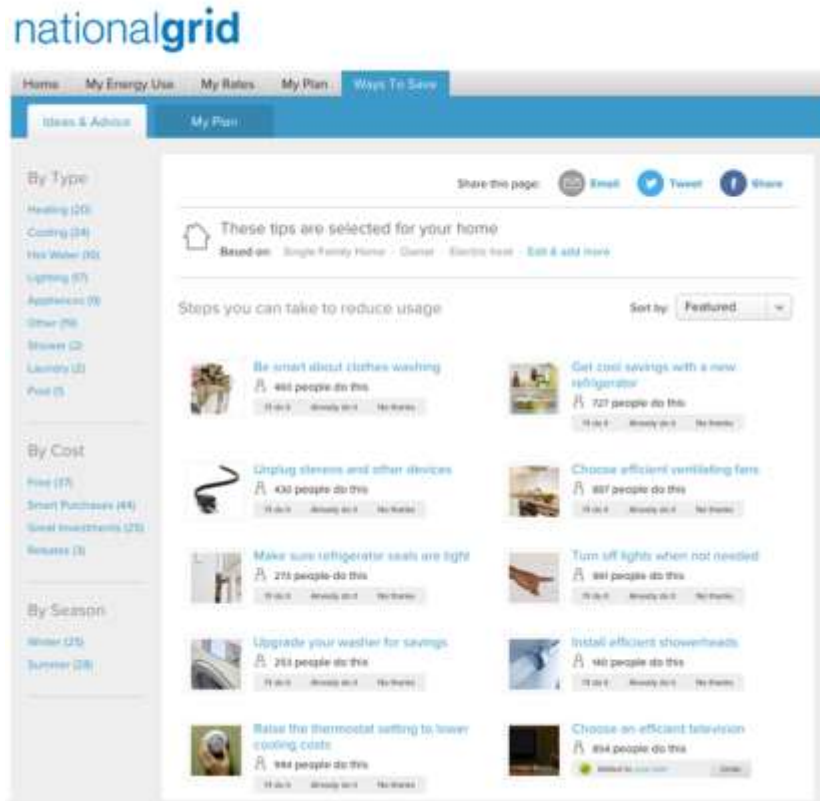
nationalgrid

Home | My Energy Use | My Rates | My Plan | Ways To Save

Ideas & Advice | My Plan

By Type

Heating (20)
Cooling (24)
Hot Water (10)
Lighting (17)
Appliances (9)
Other (19)
Shower (2)
Laundry (2)
Pool (1)

By Cost

Free (37)
Smart Purchases (44)
Great Investments (25)
Rebates (3)

By Season

Winter (25)
Summer (28)

Share this page: Email Tweet Share

These tips are selected for your home

Based on: Single Family Home · Owner · Electric heat · Edit & add more

Steps you can take to reduce usage

Sort by: Featured

Be smart about clothes washing
461 people do this
I'll do it | Already do it | No thanks

Get cool savings with a new refrigerator
727 people do this
I'll do it | Already do it | No thanks

Unplug stereos and other devices
430 people do this
I'll do it | Already do it | No thanks

Choose efficient ventilating fans
807 people do this
I'll do it | Already do it | No thanks

Make sure refrigerator seals are tight
215 people do this
I'll do it | Already do it | No thanks

Turn off lights when not needed
961 people do this
I'll do it | Already do it | No thanks

Upgrade your washer for savings
253 people do this
I'll do it | Already do it | No thanks

Install efficient showerheads
140 people do this
I'll do it | Already do it | No thanks

Raise the thermostat setting to lower cooling costs
944 people do this
I'll do it | Already do it | No thanks

Choose an efficient television
854 people do this
Added to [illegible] | Undo